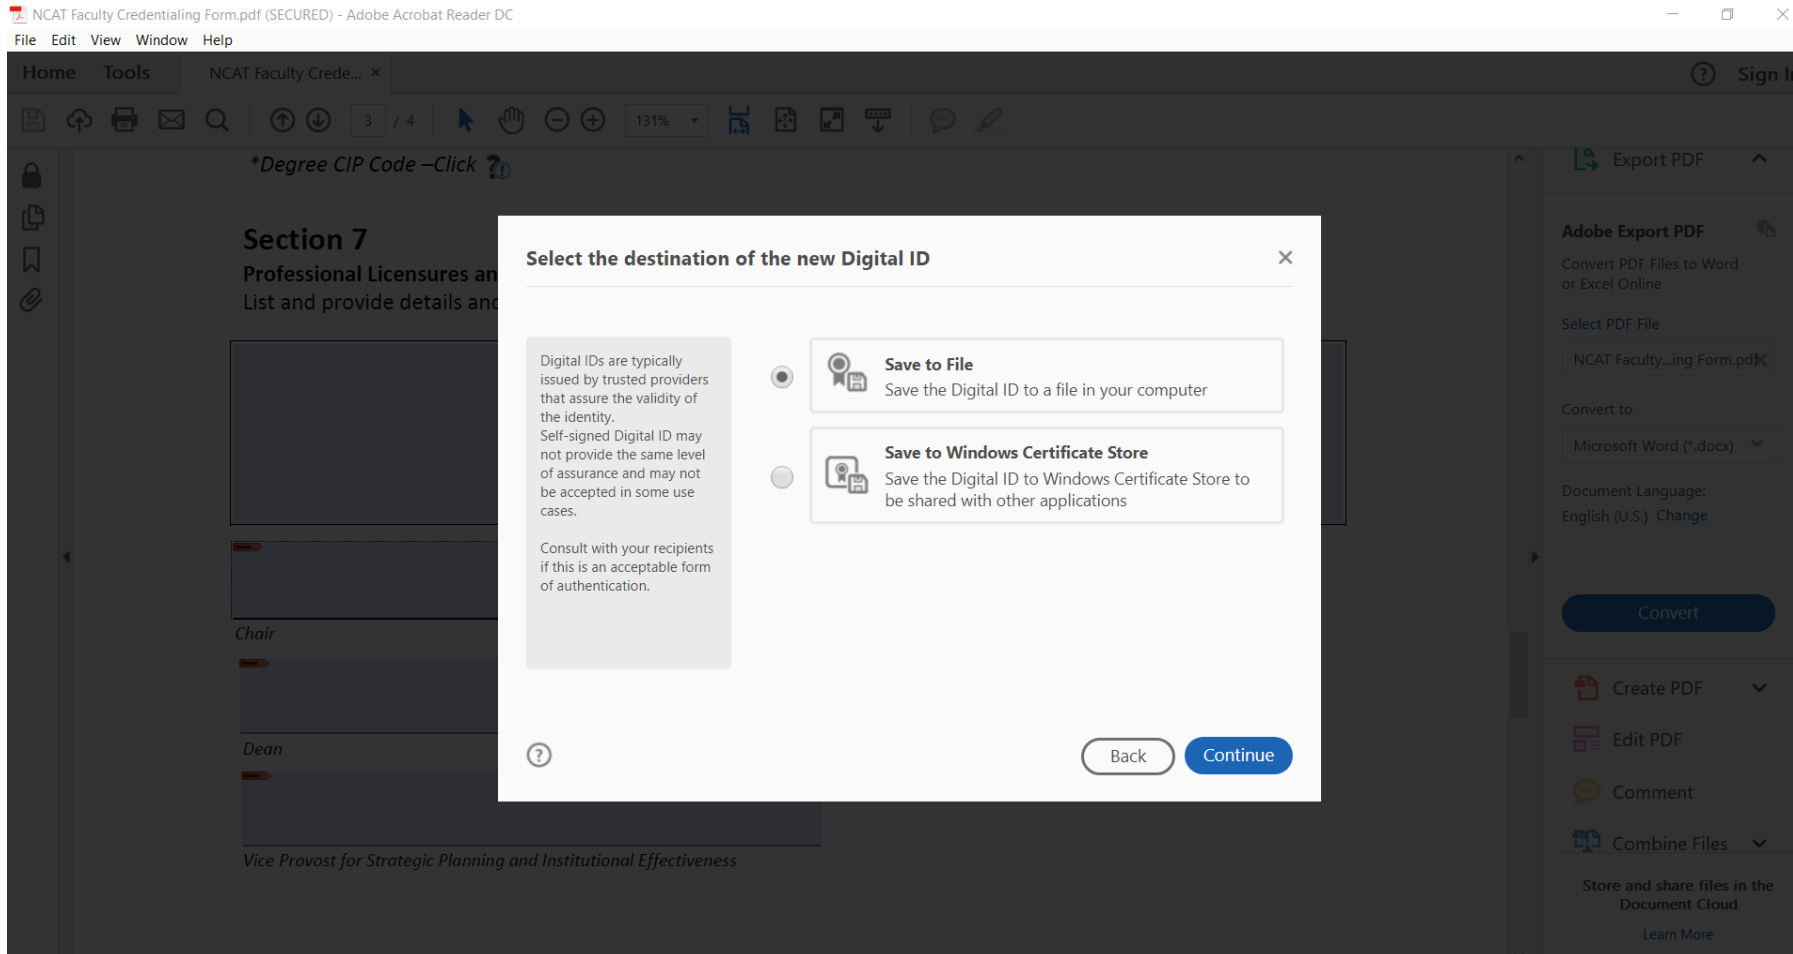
NCAT Faculty Credentialing Form.pdf (SECURED) - Adobe Acrobat Reader DC

File Edit View Window Help

Home Tools NCAT Faculty Crede... ×

Sign I

3 / 4

131%

*Degree CIP Code –Click

Section 7

Professional Licensures an

List and provide details and

Chair

Dean

Vice Provost for Strategic Planning and Institutional Effectiveness

Select the destination of the new Digital ID

Digital IDs are typically issued by trusted providers that assure the validity of the identity.
Self-signed Digital ID may not provide the same level of assurance and may not be accepted in some use cases.

Consult with your recipients if this is an acceptable form of authentication.

Save to File
Save the Digital ID to a file in your computer

Save to Windows Certificate Store
Save the Digital ID to Windows Certificate Store to be shared with other applications

Back Continue

Export PDF

Adobe Export PDF

Convert PDF Files to Word or Excel Online

Select PDF File

NCAT Faculty...ing Form.pdf

Convert to

Microsoft Word (*.docx)

Document Language:
English (U.S.) Change

Convert

Create PDF

Edit PDF

Comment

Combine Files

Store and share files in the Document Cloud

Learn More